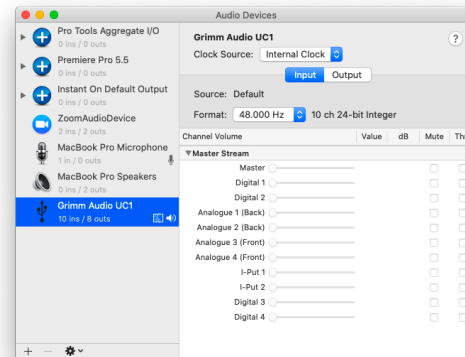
Audio Devices

Pro Tools Aggregate I/O
0 ins / 0 outs

Premiere Pro 5.5
0 ins / 0 outs

Instant On Default Output
0 ins / 0 outs

ZoomAudioDevice
2 ins / 2 outs

MacBook Pro Microphone
1 in / 0 outs

MacBook Pro Speakers
0 ins / 2 outs

Grimm Audio UC1
10 ins / 8 outs

Grimm Audio UC1

Clock Source: Internal Clock

?

Input Output

Source: Default

Format: 48.000 Hz 10 ch 24-bit Integer

| Channel Volume | Value | dB | Mute | Th |
|---|---|---|---|---|
| ▼Master Stream | | | | |
| Master | | | | |
| Digital 1 | | | | |
| Digital 2 | | | | |
| Analogue 1 (Back) | | | | |
| Analogue 2 (Back) | | | | |
| Analogue 3 (Front) | | | | |
| Analogue 4 (Front) | | | | |
| I-Put 1 | | | | |
| I-Put 2 | | | | |
| Digital 3 | | | | |
| Digital 4 | | | | |

+ −